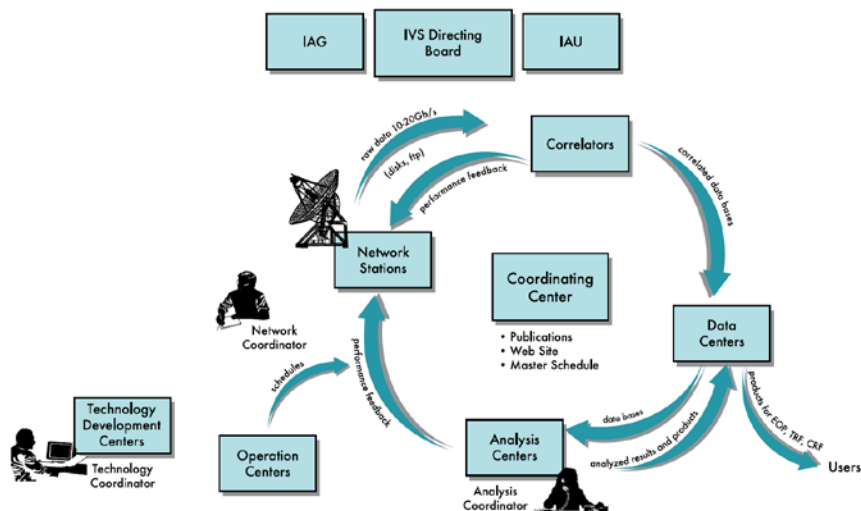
IAG

IVS Directing Board

IAU

raw data 10-20Gb/s

(disks, ftp)

performance feedback

Correlators

correlated data bases

Network Stations

Coordinating Center

• Publications
• Web Site
• Master Schedule

Network Coordinator

performance feedback

schedules

Data Centers

products for EOP, TRF, CRF

Users

data bases

analyzed results and products

Technology Development Centers

Technology Coordinator

Operation Centers

Analysis Centers

Analysis Coordinator